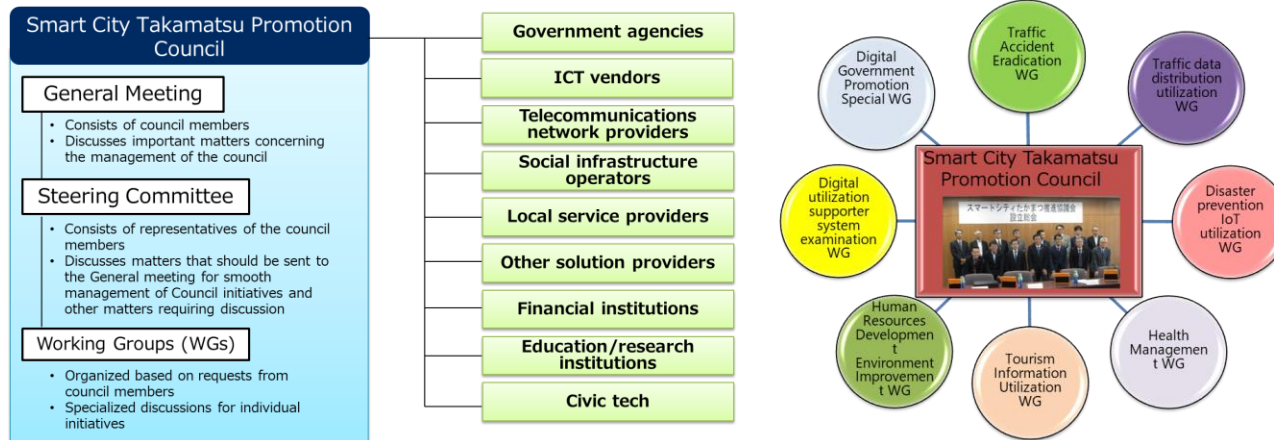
Smart City Takamatsu Promotion Council

General Meeting
• Consists of council members
• Discusses important matters concerning the management of the council

Steering Committee
• Consists of representatives of the council members
• Discusses matters that should be sent to the General meeting for smooth management of Council initiatives and other matters requiring discussion

Working Groups (WGs)
• Organized based on requests from council members
• Specialized discussions for individual initiatives

Government agencies
ICT vendors
Telecommunications network providers
Social infrastructure operators
Local service providers
Other solution providers
Financial institutions
Education/research institutions
Civic tech

Digital Government Promotion Special WG
Traffic Accident Eradication WG
Traffic data distribution utilization WG
Smart City Takamatsu Promotion Council
スマートシティたかまつ推進協議会 設立総会
Digital utilization supporter system examination WG
Disaster prevention IoT utilization WG
Human Resources Development Environment Improvement WG
Tourism Information Utilization WG
Health Management WG